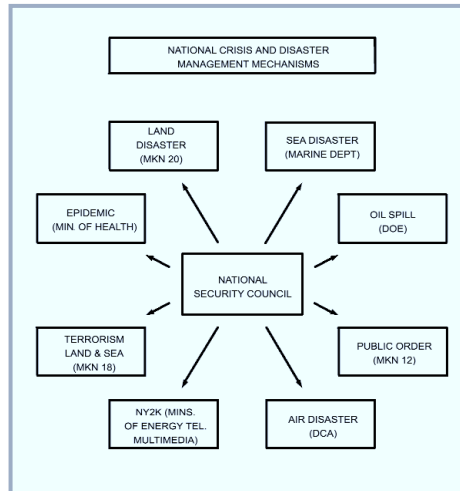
NATIONAL CRISIS AND DISASTER MANAGEMENT MECHANISMS

LAND DISASTER (MKN 20)

SEA DISASTER (MARINE DEPT)

EPIDEMIC (MIN. OF HEALTH)

OIL SPILL (DOE)

NATIONAL SECURITY COUNCIL

TERRORISM LAND & SEA (MKN 18)

PUBLIC ORDER (MKN 12)

NY2K (MINS. OF ENERGY TEL. MULTIMEDIA)

AIR DISASTER (DCA)